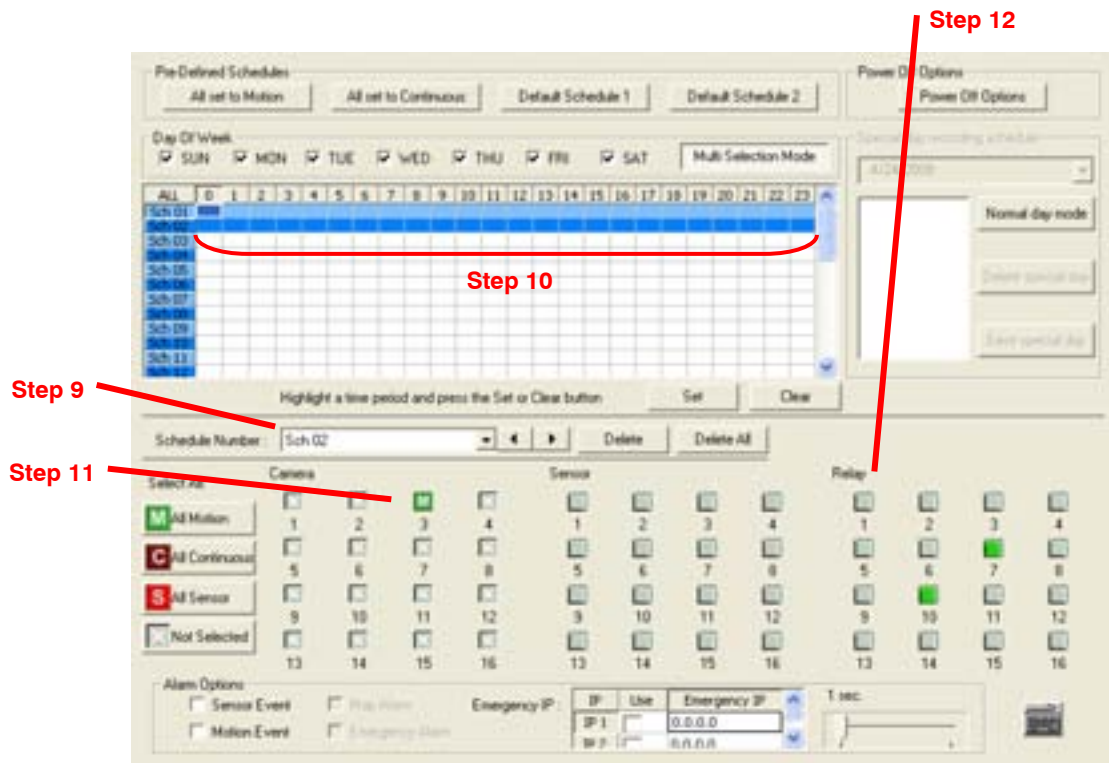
Step 12

Pre-Defined Schedules
All set to Motion
All set to Continuous
Default Schedule 1
Default Schedule 2

Power Off Options
Power Off Options

Day Of Week
SUN MON TUE WED THU FRI SAT
Multi Selection Mode

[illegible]
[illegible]
Normal day mode
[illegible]
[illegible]

| ALL | 0 | 1 | 2 | 3 | 4 | 5 | 6 | 7 | 8 | 9 | 10 | 11 | 12 | 13 | 14 | 15 | 16 | 17 | 18 | 19 | 20 | 21 | 22 | 23 |
|---|---|---|---|---|---|---|---|---|---|---|---|---|---|---|---|---|---|---|---|---|---|---|---|---|
| Sch 01 | | | | | | | | | | | | | | | | | | | | | | | | |
| Sch 02 | | | | | | | | | | | | | | | | | | | | | | | | |
| Sch 03 | | | | | | | | | | | | | | | | | | | | | | | | |
| Sch 04 | | | | | | | | | | | | | | | | | | | | | | | | |
| Sch 05 | | | | | | | | | | | | | | | | | | | | | | | | |
| Sch 06 | | | | | | | | | | | | | | | | | | | | | | | | |
| Sch 07 | | | | | | | | | | | | | | | | | | | | | | | | |
| Sch 08 | | | | | | | | | | | | | | | | | | | | | | | | |
| Sch 09 | | | | | | | | | | | | | | | | | | | | | | | | |
| Sch 10 | | | | | | | | | | | | | | | | | | | | | | | | |
| Sch 11 | | | | | | | | | | | | | | | | | | | | | | | | |
| Sch 12 | | | | | | | | | | | | | | | | | | | | | | | | |

Step 10

Step 9

Highlight a time period and press the Set or Clear button
Set
Clear

Schedule Number Sch 02
Delete
Delete All

Step 11

Select All
Camera
M
1 2 3 4
5 6 7 8
9 10 11 12
13 14 15 16

Sensor
1 2 3 4
5 6 7 8
9 10 11 12
13 14 15 16

Relay
1 2 3 4
5 6 7 8
9 10 11 12
13 14 15 16

M All Motion
C All Continuous
S All Sensor
Not Selected

Alarm Options
Sensor Event
Motion Event
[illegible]
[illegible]
Emergency IP :

| IP | Use | Emergency IP |
|---|---|---|
| IP 1 | | 0.0.0.0 |
| IP 2 | | 0.0.0.0 |

1 sec.